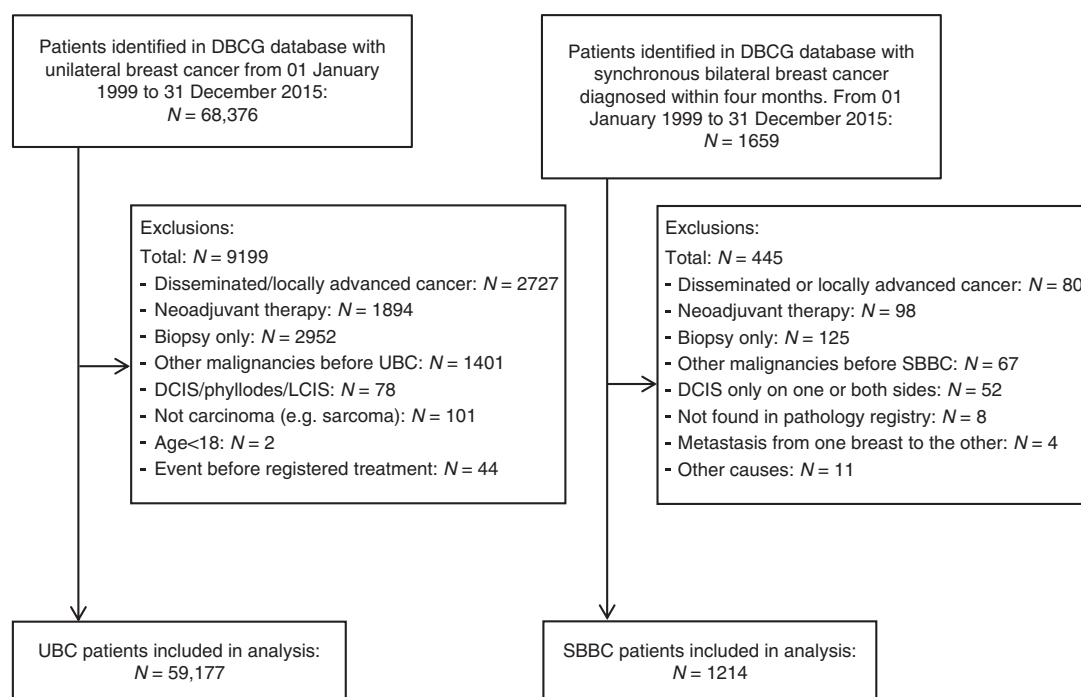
Patients identified in DBCG database with unilateral breast cancer from 01 January 1999 to 31 December 2015:
$N = 68,376$

Exclusions:
Total: $N = 9199$
- Disseminated/locally advanced cancer: $N = 2727$
- Neoadjuvant therapy: $N = 1894$
- Biopsy only: $N = 2952$
- Other malignancies before UBC: $N = 1401$
- DCIS/phyllodes/LCIS: $N = 78$
- Not carcinoma (e.g. sarcoma): $N = 101$
- Age<18: $N = 2$
- Event before registered treatment: $N = 44$

UBC patients included in analysis:
$N = 59,177$

Patients identified in DBCG database with synchronous bilateral breast cancer diagnosed within four months. From 01 January 1999 to 31 December 2015:
$N = 1659$

Exclusions:
Total: $N = 445$
- Disseminated or locally advanced cancer: $N = 80$
- Neoadjuvant therapy: $N = 98$
- Biopsy only: $N = 125$
- Other malignancies before SBBC: $N = 67$
- DCIS only on one or both sides: $N = 52$
- Not found in pathology registry: $N = 8$
- Metastasis from one breast to the other: $N = 4$
- Other causes: $N = 11$

SBBC patients included in analysis:
$N = 1214$